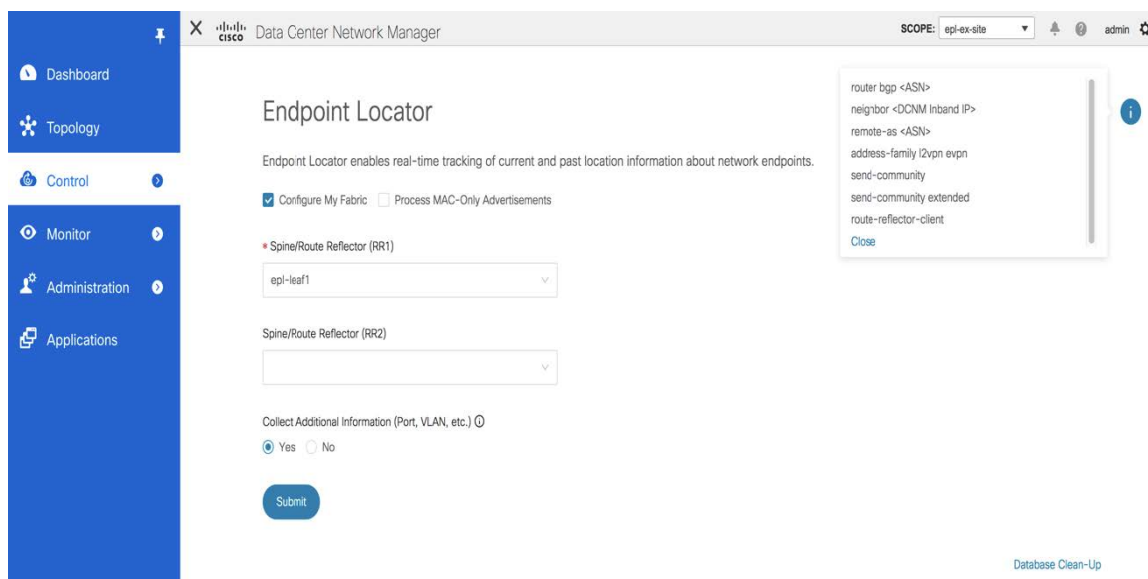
Dashboard
Topology
Control
Monitor
Administration
Applications

cisco Data Center Network Manager

SCOPE: epl-ex-site

admin

Endpoint Locator

Endpoint Locator enables real-time tracking of current and past location information about network endpoints.

Configure My Fabric
Process MAC-Only Advertisements

* Spine/Route Reflector (RR1)

epl-leaf1

Spine/Route Reflector (RR2)

Collect Additional Information (Port, VLAN, etc.)

Yes
No

Submit

router bgp <ASN>
neighbor <DCNM Inband IP>
remote-as <ASN>
address-family l2vpn evpn
send-community
send-community extended
route-reflector-client
Close

Database Clean-Up